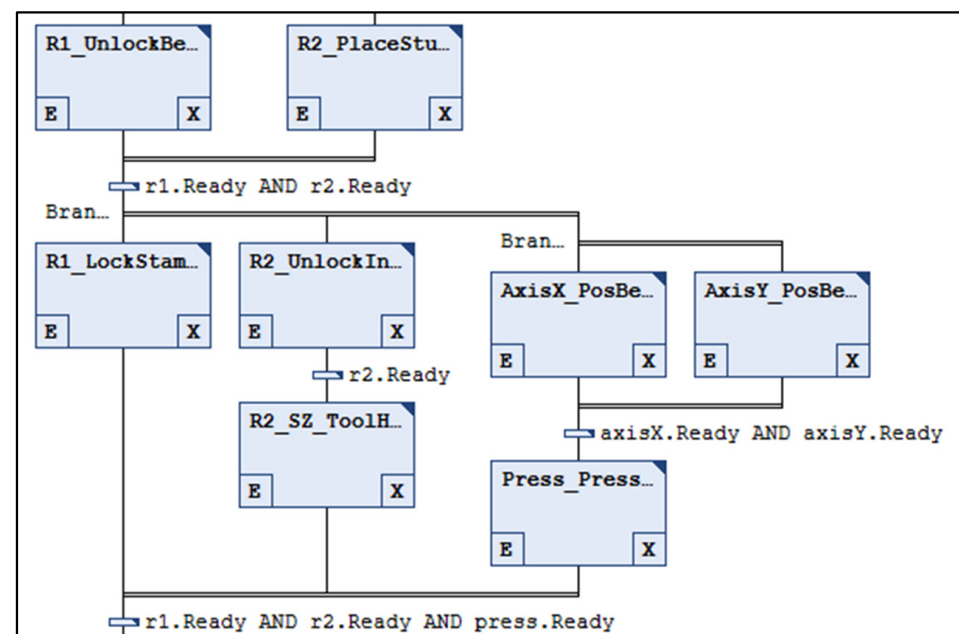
R1_UnlockBe…
E X

R2_PlaceStu…
E X

r1.Ready AND r2.Ready

Bran…

R1_LockStam…
E X

R2_UnlockIn…
E X

r2.Ready

R2_SZ_ToolH…
E X

Bran…

AxisX_PosBe…
E X

AxisY_PosBe…
E X

axisX.Ready AND axisY.Ready

Press_Press…
E X

r1.Ready AND r2.Ready AND press.Ready